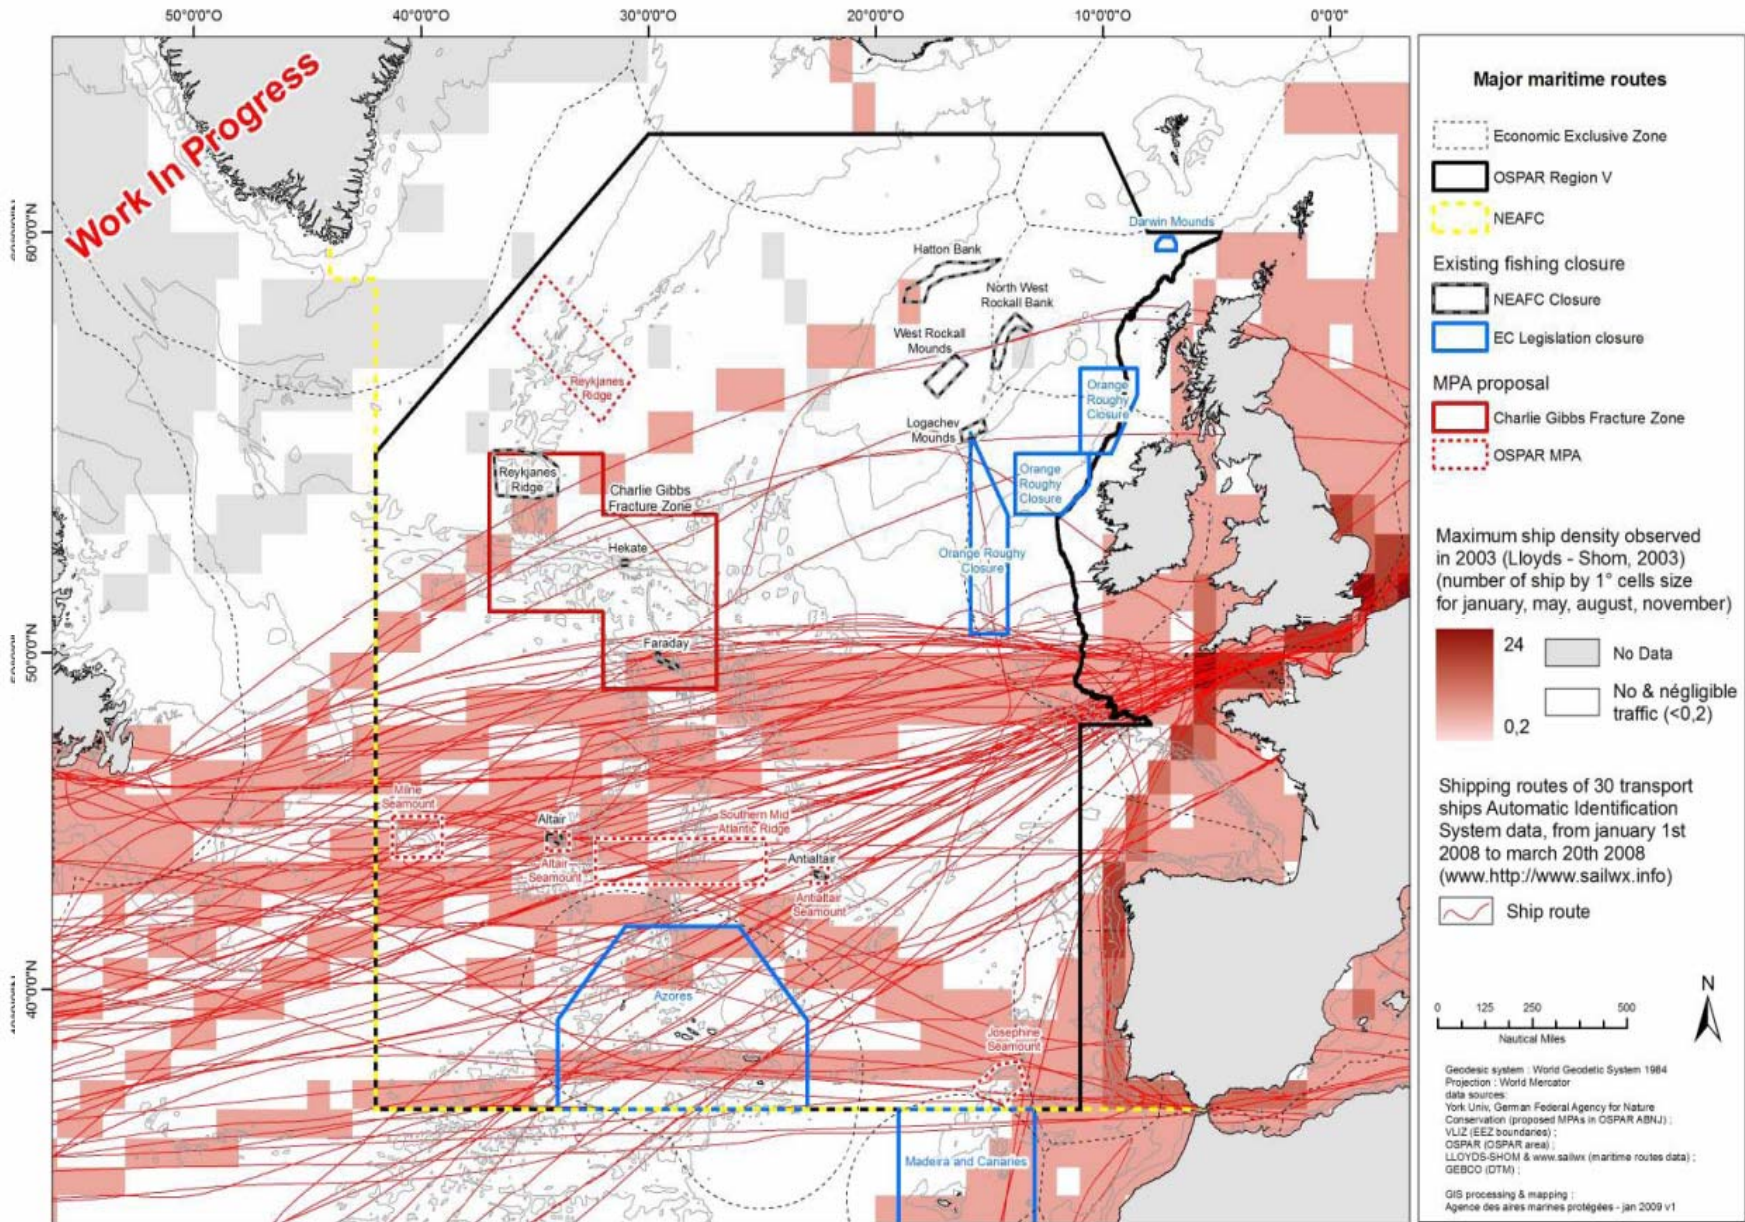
50°0'0"O 40°0'0"O 30°0'0"O 20°0'0"O 10°0'0"O 0°0'0"

60°0'0"N

50°0'0"N

40°0'0"N

Work In Progress

Darwin Mounds

Hatton Bank

North West Rockall Bank

West Rockall Mounds

Reykjanes Ridge

Logachev Mounds

Orange Roughy Closure

Orange Roughy Closure

Reykjanes Ridge

Charlie Gibbs Fracture Zone

Hekate

Orange Roughy Closure

Faraday

Milne Seamount

Altair

Southern Mid Atlantic Ridge

Altair Seamount

Antialtair

Antialtair Seamount

Azores

Josephine Seamount

Madeira and Canaries

Major maritime routes

Economic Exclusive Zone

OSPAR Region V

NEAFC

Existing fishing closure

NEAFC Closure

EC Legislation closure

MPA proposal

Charlie Gibbs Fracture Zone

OSPAR MPA

Maximum ship density observed in 2003 (Lloyds - Shom, 2003) (number of ship by 1° cells size for january, may, august, november)

24

0,2

No Data

No & négligible traffic (<0,2)

Shipping routes of 30 transport ships Automatic Identification System data, from january 1st 2008 to march 20th 2008 (www.http://www.sailwx.info)

Ship route

N

0 125 250 500

Nautical Miles

Geodesic system : World Geodetic System 1984
Projection : World Mercator
data sources:
York Univ, German Federal Agency for Nature Conservation (proposed MPAs in OSPAR ABNJ) ;
VLIZ (EEZ boundaries) ;
OSPAR (OSPAR area) ;
LLOYDS-SHOM & www.sailwx (maritime routes data) ;
GEBCO (DTM) ;

GIS processing & mapping :
Agence des aires marines protégées - jan 2009 v1